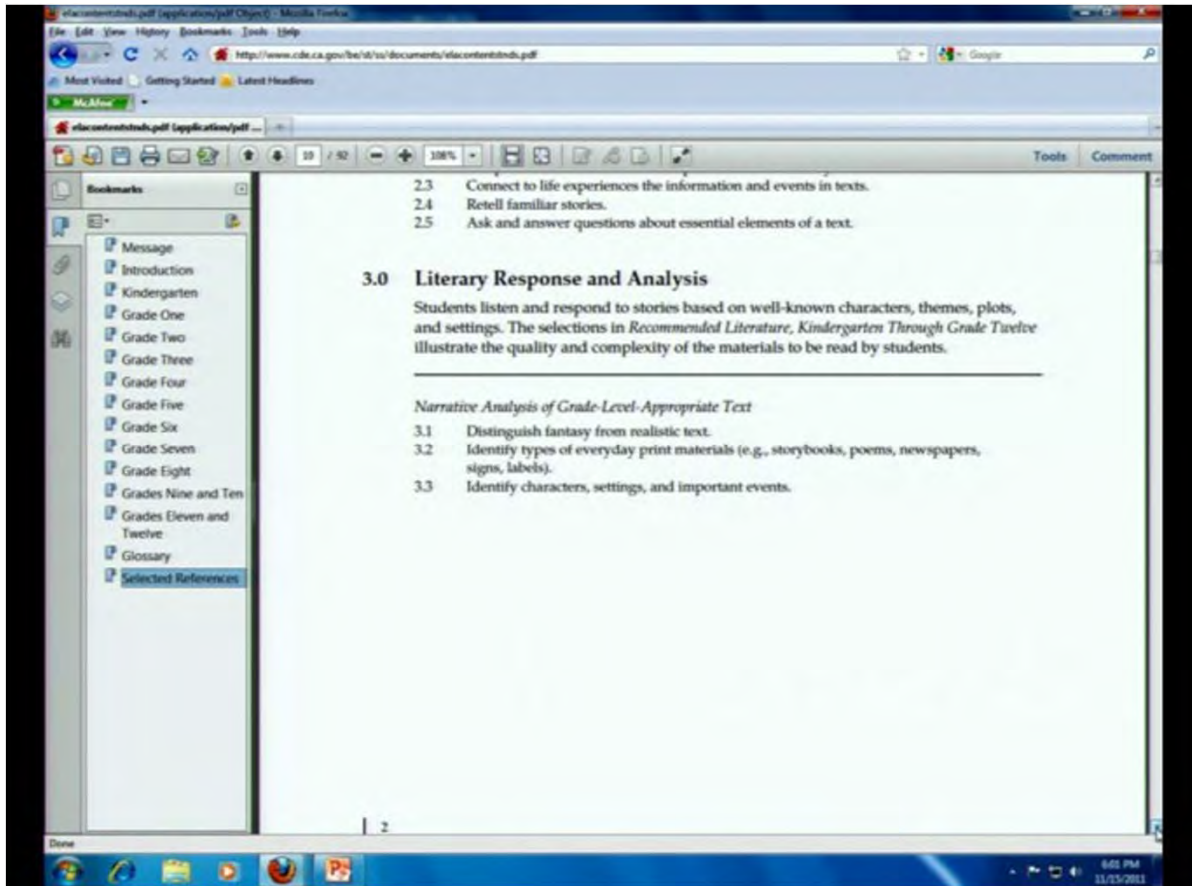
elacontentstnds.pdf (application/pdf Object) - Mozilla Firefox
File Edit View History Bookmarks Tools Help
http://www.cde.ca.gov/be/st/ss/documents/elacontentstnds.pdf
Google
Most Visited Getting Started Latest Headlines
McAfee
elacontentstnds.pdf (application/pdf ...
19 / 92 108%
Tools Comment
Bookmarks
Message
Introduction
Kindergarten
Grade One
Grade Two
Grade Three
Grade Four
Grade Five
Grade Six
Grade Seven
Grade Eight
Grades Nine and Ten
Grades Eleven and Twelve
Glossary
Selected References

2.3 Connect to life experiences the information and events in texts.
2.4 Retell familiar stories.
2.5 Ask and answer questions about essential elements of a text.

3.0 Literary Response and Analysis
Students listen and respond to stories based on well-known characters, themes, plots, and settings. The selections in *Recommended Literature, Kindergarten Through Grade Twelve* illustrate the quality and complexity of the materials to be read by students.

*Narrative Analysis of Grade-Level-Appropriate Text*
3.1 Distinguish fantasy from realistic text.
3.2 Identify types of everyday print materials (e.g., storybooks, poems, newspapers, signs, labels).
3.3 Identify characters, settings, and important events.

2

Done
6:01 PM
11/15/2011